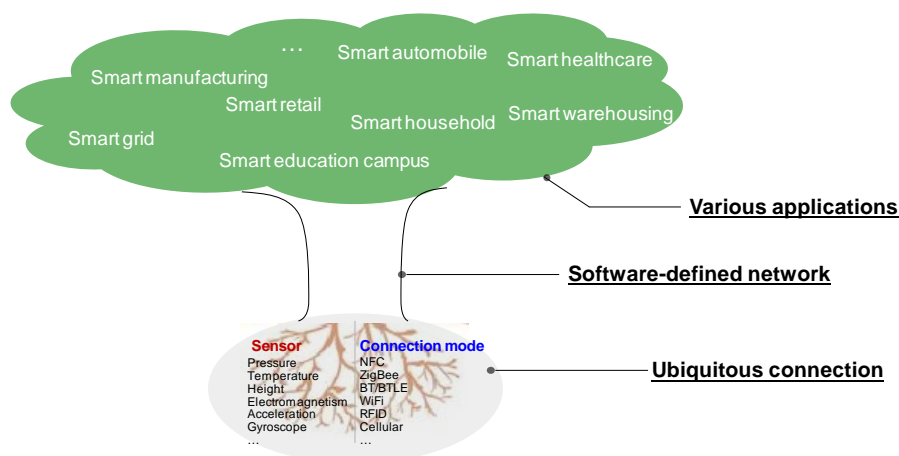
...
Smart automobile
Smart healthcare
Smart manufacturing
Smart retail
Smart household
Smart warehousing
Smart grid
Smart education campus

Various applications

Software-defined network

| Sensor | Connection mode |
|---|---|
| Pressure | NFC |
| Temperature | ZigBee |
| Height | BT/BTLE |
| Electromagnetism | WiFi |
| Acceleration | RFID |
| Gyroscope | Cellular |
| ... | ... |

Ubiquitous connection